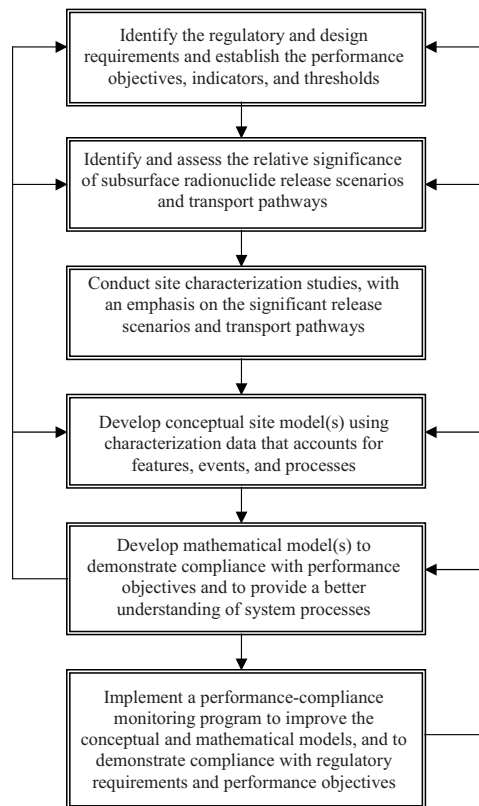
Identify the regulatory and design requirements and establish the performance objectives, indicators, and thresholds

Identify and assess the relative significance of subsurface radionuclide release scenarios and transport pathways

Conduct site characterization studies, with an emphasis on the significant release scenarios and transport pathways

Develop conceptual site model(s) using characterization data that accounts for features, events, and processes

Develop mathematical model(s) to demonstrate compliance with performance objectives and to provide a better understanding of system processes

Implement a performance-compliance monitoring program to improve the conceptual and mathematical models, and to demonstrate compliance with regulatory requirements and performance objectives